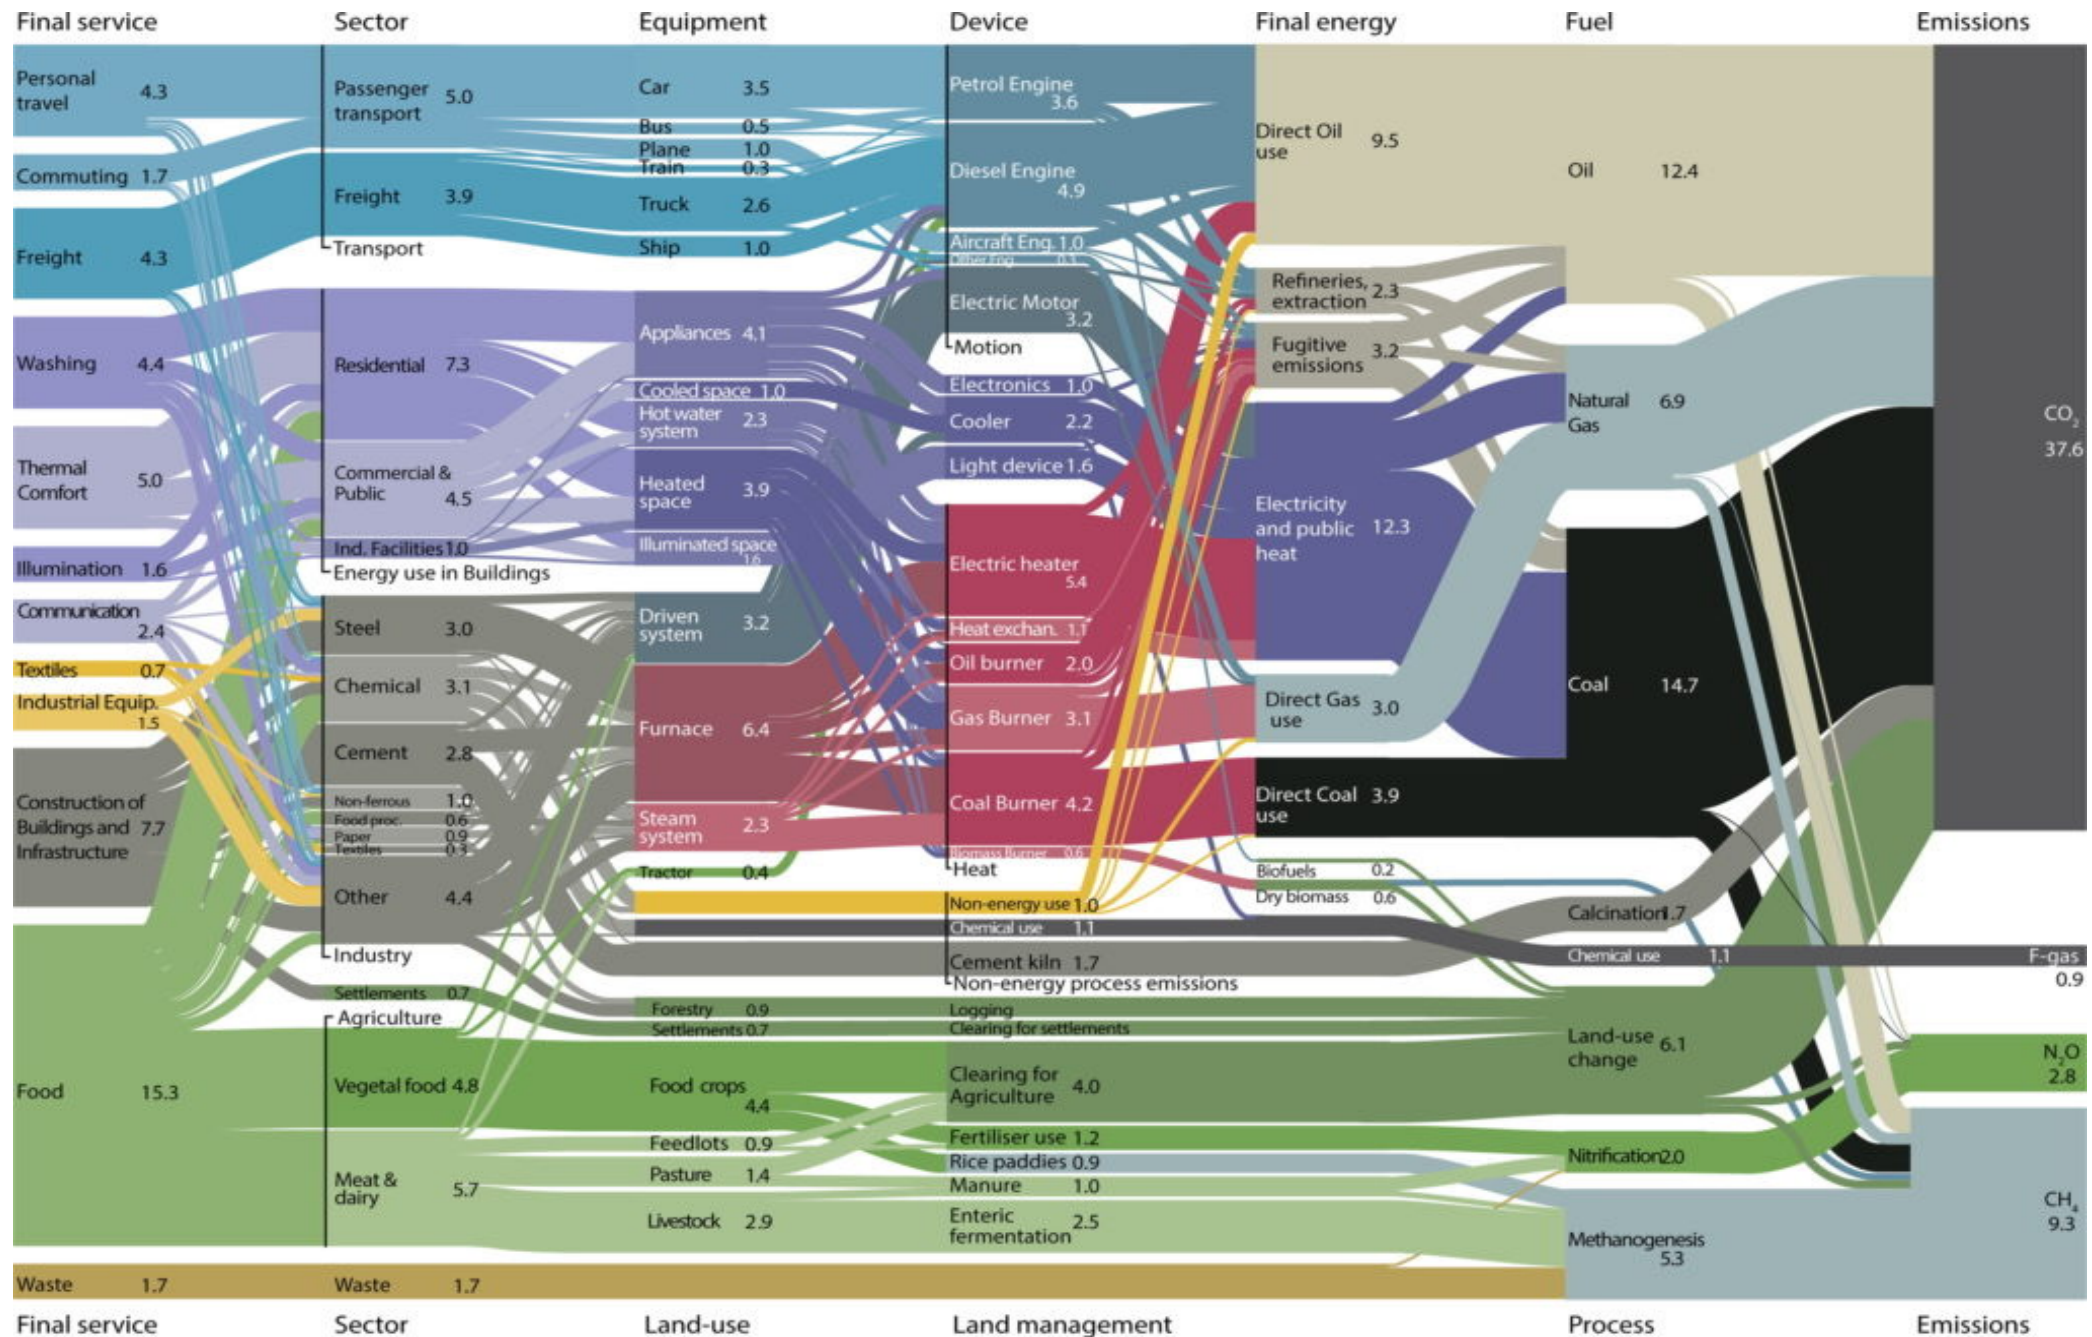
Final service
Sector
Equipment
Device
Final energy
Fuel
Emissions

Personal travel 4.3
Commuting 1.7
Freight 4.3
Washing 4.4
Thermal Comfort 5.0
Illumination 1.6
Communication 2.4
Textiles 0.7
Industrial Equip. 1.5
Construction of Buildings and Infrastructure 7.7
Food 15.3
Waste 1.7

Passenger transport 5.0
Freight 3.9
Transport
Residential 7.3
Commercial & Public 4.5
Ind. Facilities 1.0
Energy use in Buildings
Steel 3.0
Chemical 3.1
Cement 2.8
Non-ferrous 1.0
Food proc. 0.6
Paper 0.9
Textiles 0.3
Other 4.4
Industry
Settlements 0.7
Agriculture
Vegetal food 4.8
Meat & dairy 5.7
Waste 1.7

Car 3.5
Bus 0.5
Plane 1.0
Train 0.3
Truck 2.6
Ship 1.0
Appliances 4.1
Cooled space 1.0
Hot water system 2.3
Heated space 3.9
Illuminated space 1.6
Driven system 3.2
Furnace 6.4
Steam system 2.3
Tractor 0.4
Forestry 0.9
Settlements 0.7
Food crops 4.4
Feedlots 0.9
Pasture 1.4
Livestock 2.9

Petrol Engine 3.6
Diesel Engine 4.9
Aircraft Eng. 1.0
Other Eng. 0.1
Electric Motor 3.2
Motion
Electronics 1.0
Cooler 2.2
Light device 1.6
Electric heater 5.4
Heat exchan. 1.1
Oil burner 2.0
Gas Burner 3.1
Coal Burner 4.2
Biomass Burner 0.6
Heat
Non-energy use 1.0
Chemical use 1.1
Cement kiln 1.7
Non-energy process emissions
Logging
Clearing for settlements
Clearing for Agriculture 4.0
Fertiliser use 1.2
Rice paddies 0.9
Manure 1.0
Enteric fermentation 2.5

Direct Oil use 9.5
Refineries, extraction 2.3
Fugitive emissions 3.2
Electricity and public heat 12.3
Direct Gas use 3.0
Direct Coal use 3.9
Biofuels 0.2
Dry biomass 0.6

Oil 12.4
Natural Gas 6.9
Coal 14.7
Calcination 1.7
Chemical use 1.1
Land-use change 6.1
Nitrification 2.0
Methanogenesis 5.3

$CO_2$ 37.6
F-gas 0.9
$N_2O$ 2.8
$CH_4$ 9.3

Final service
Sector
Land-use
Land management
Process
Emissions